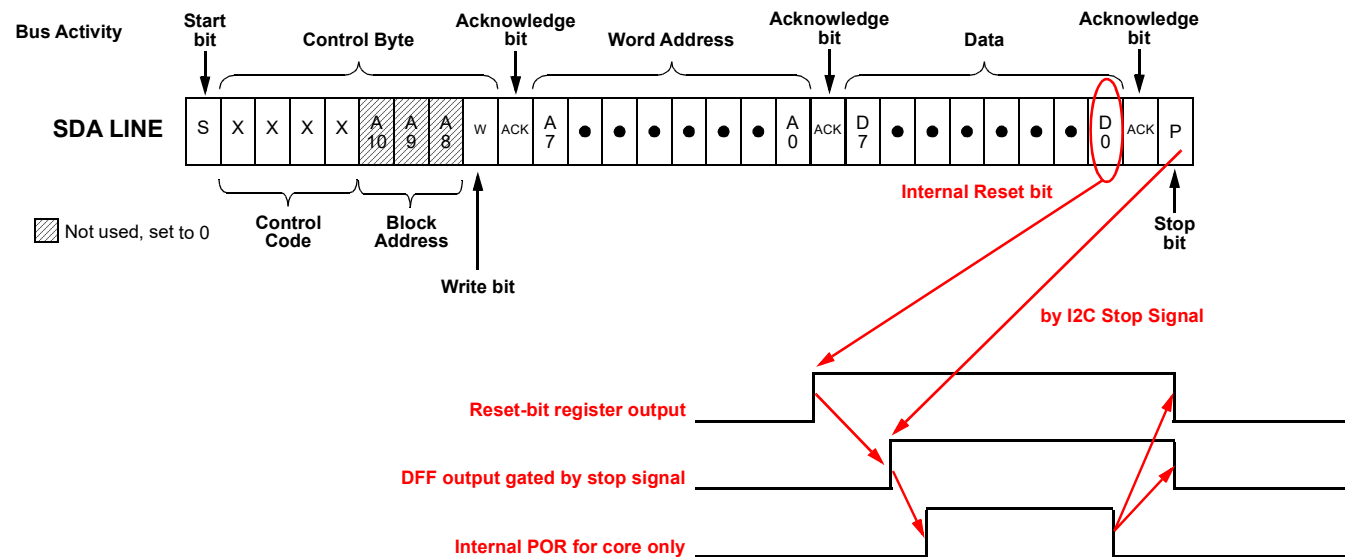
Bus Activity

Start bit

Control Byte

Acknowledge bit

Word Address

Acknowledge bit

Data

Acknowledge bit

SDA LINE

| S | X | X | X | X | A 10 | A 9 | A 8 | W | ACK | A 7 | ● | ● | ● | ● | ● | ● | A 0 | ACK | D 7 | ● | ● | ● | ● | ● | ● | D 0 | ACK | P |
|---|---|---|---|---|---|---|---|---|---|---|---|---|---|---|---|---|---|---|---|---|---|---|---|---|---|---|---|---|

Control Code

Block Address

Not used, set to 0

Write bit

Internal Reset bit

Stop bit

by I2C Stop Signal

Reset-bit register output

DFF output gated by stop signal

Internal POR for core only